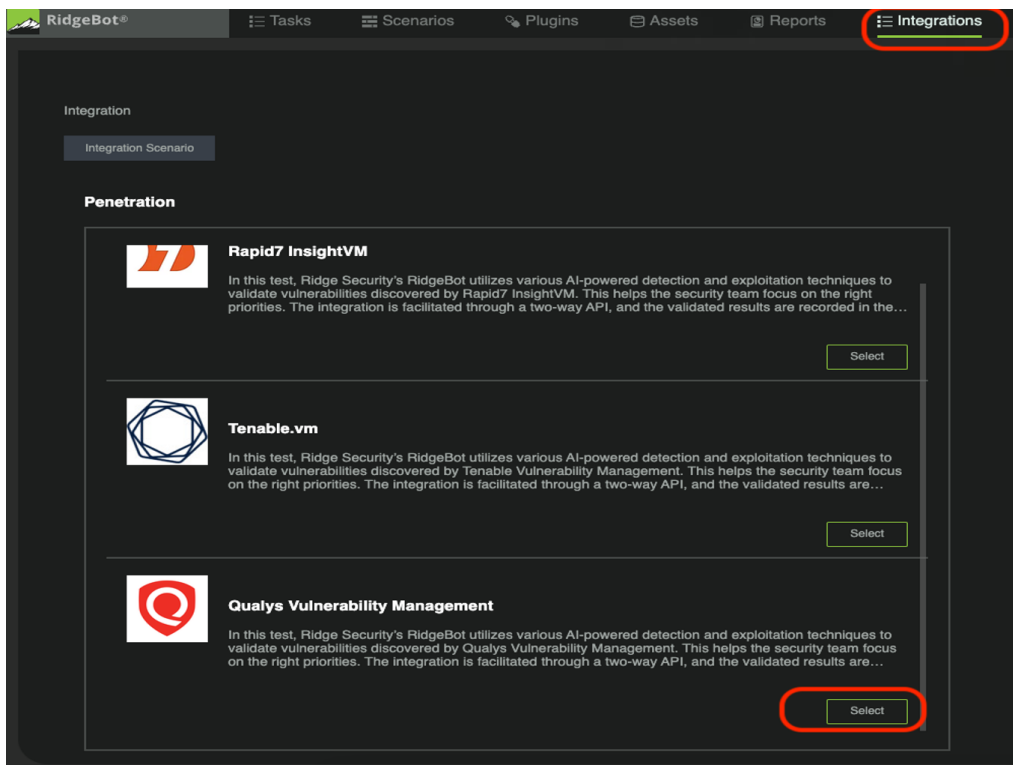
RidgeBot® Tasks Scenarios Plugins Assets Reports Integrations

Integration

Integration Scenario

Penetration

Rapid7 InsightVM

In this test, Ridge Security's RidgeBot utilizes various AI-powered detection and exploitation techniques to validate vulnerabilities discovered by Rapid7 InsightVM. This helps the security team focus on the right priorities. The integration is facilitated through a two-way API, and the validated results are recorded in the...

Select

Tenable.vm

In this test, Ridge Security's RidgeBot utilizes various AI-powered detection and exploitation techniques to validate vulnerabilities discovered by Tenable Vulnerability Management. This helps the security team focus on the right priorities. The integration is facilitated through a two-way API, and the validated results are...

Select

Qualys Vulnerability Management

In this test, Ridge Security's RidgeBot utilizes various AI-powered detection and exploitation techniques to validate vulnerabilities discovered by Qualys Vulnerability Management. This helps the security team focus on the right priorities. The integration is facilitated through a two-way API, and the validated results are...

Select